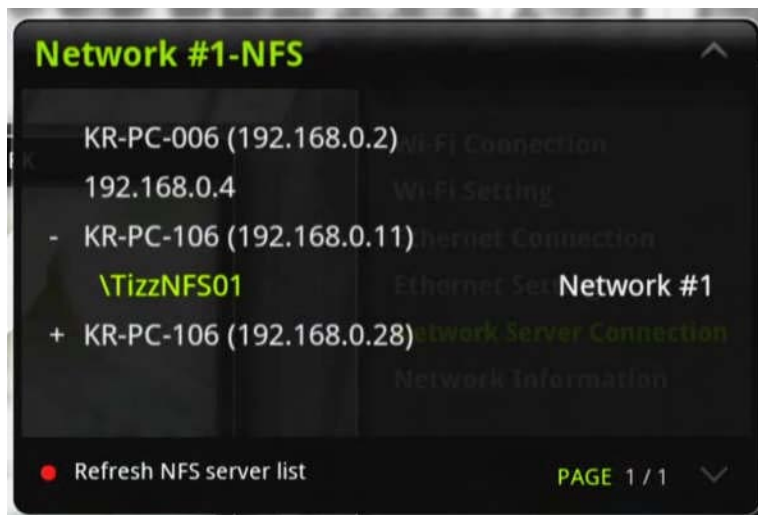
Network #1-NFS

KR-PC-006 (192.168.0.2)

192.168.0.4

- KR-PC-106 (192.168.0.11)

\TizzNFS01

Network #1

+ KR-PC-106 (192.168.0.28)

Wi-Fi Connection

Wi-Fi Setting

Ethernet Connection

Ethernet Setting

Network Server Connection

Network Information

Refresh NFS server list

PAGE 1 / 1